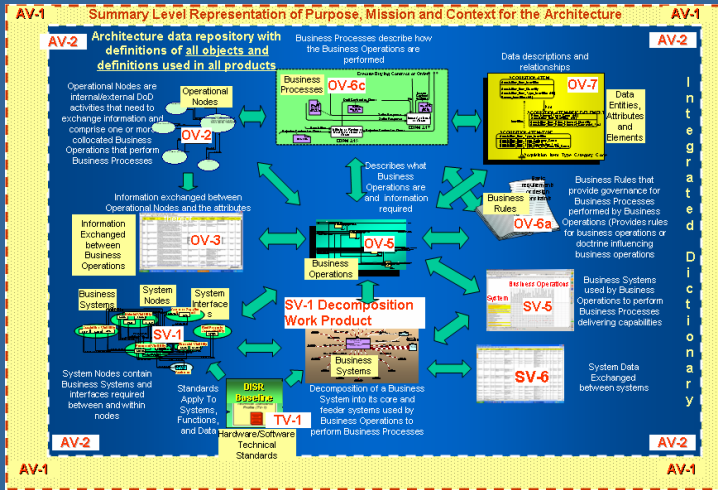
AV-1 Summary Level Representation of Purpose, Mission and Context for the Architecture AV-1

AV-2

Architecture data repository with definitions of all objects and definitions used in all products

AV-2

Business Processes describe how the Business Operations are performed

Data descriptions and relationships

Operational Nodes are internal/external DoD activities that need to exchange information and comprise one or more collocated Business Operations that perform Business Processes

Operational Nodes

OV-2

Business Processes

OV-6c

OV-7

Data Entities, Attributes and Elements

Integrated Dictionary

Describes what Business Operations are and information required

Information exchanged between Operational Nodes and the attributes

Information Exchanged between Business Operations

OV-3

Business Rules

OV-6a

Business Rules that provide governance for Business Processes performed by Business Operations (Provides rules for business operations or doctrine influencing business operations

OV-5

Business Operations

Business Systems

System Nodes

System Interfaces

SV-1

SV-1 Decomposition Work Product

Business Operations

SV-5

Business Systems used by Business Operations to perform Business Processes delivering capabilities

Business Systems

SV-6

System Data Exchanged between systems

System Nodes contain Business Systems and interfaces required between and within nodes

Standards Apply To Systems, Functions, and Data

DISR Baseline

TV-1

Hardware/Software Technical Standards

Decomposition of a Business System into its core and feeder systems used by Business Operations to perform Business Processes

AV-2

AV-2

AV-1

AV-1